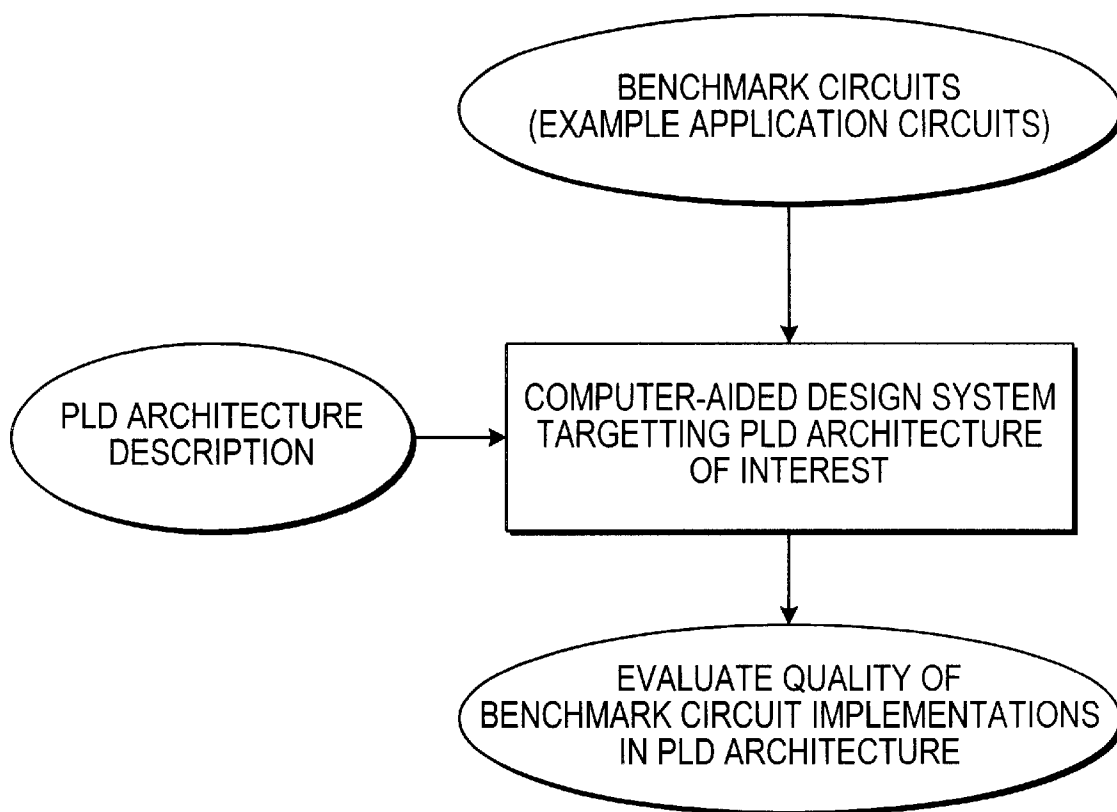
BENCHMARK CIRCUITS
(EXAMPLE APPLICATION CIRCUITS)

PLD ARCHITECTURE DESCRIPTION

COMPUTER-AIDED DESIGN SYSTEM TARGETTING PLD ARCHITECTURE OF INTEREST

EVALUATE QUALITY OF BENCHMARK CIRCUIT IMPLEMENTATIONS IN PLD ARCHITECTURE